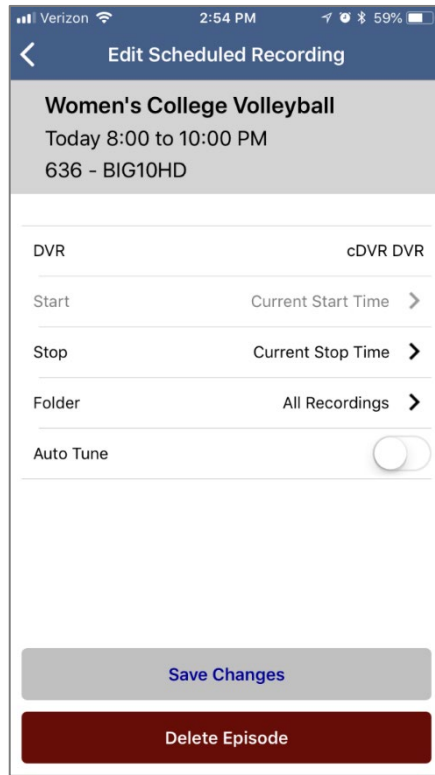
Verizon 2:54 PM 59%

Edit Scheduled Recording

Women's College Volleyball
Today 8:00 to 10:00 PM
636 - BIG10HD

| | |
|---|---|
| DVR | cDVR DVR |
| Start | Current Start Time |
| Stop | Current Stop Time |
| Folder | All Recordings |
| Auto Tune | |

Save Changes

Delete Episode